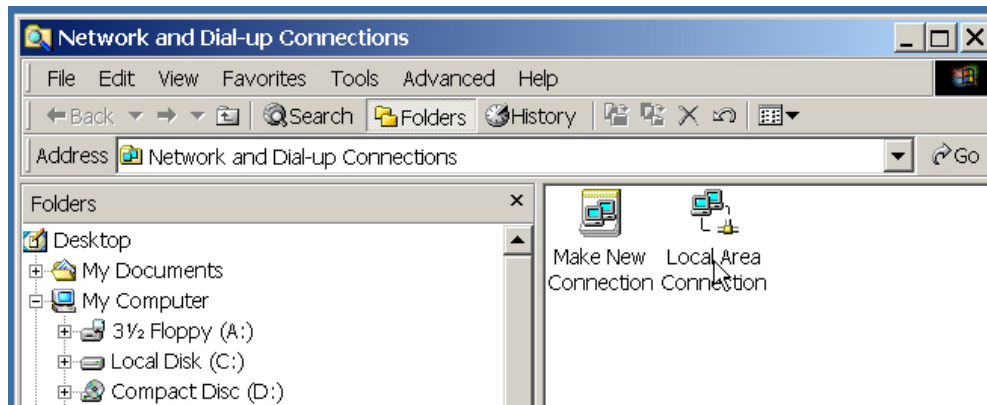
Network and Dial-up Connections

File Edit View Favorites Tools Advanced Help

Back Search Folders History

Address Network and Dial-up Connections Go

Folders ×

Desktop
My Documents
My Computer
3½ Floppy (A:)
Local Disk (C:)
Compact Disc (D:)

Make New Connection

Local Area Connection